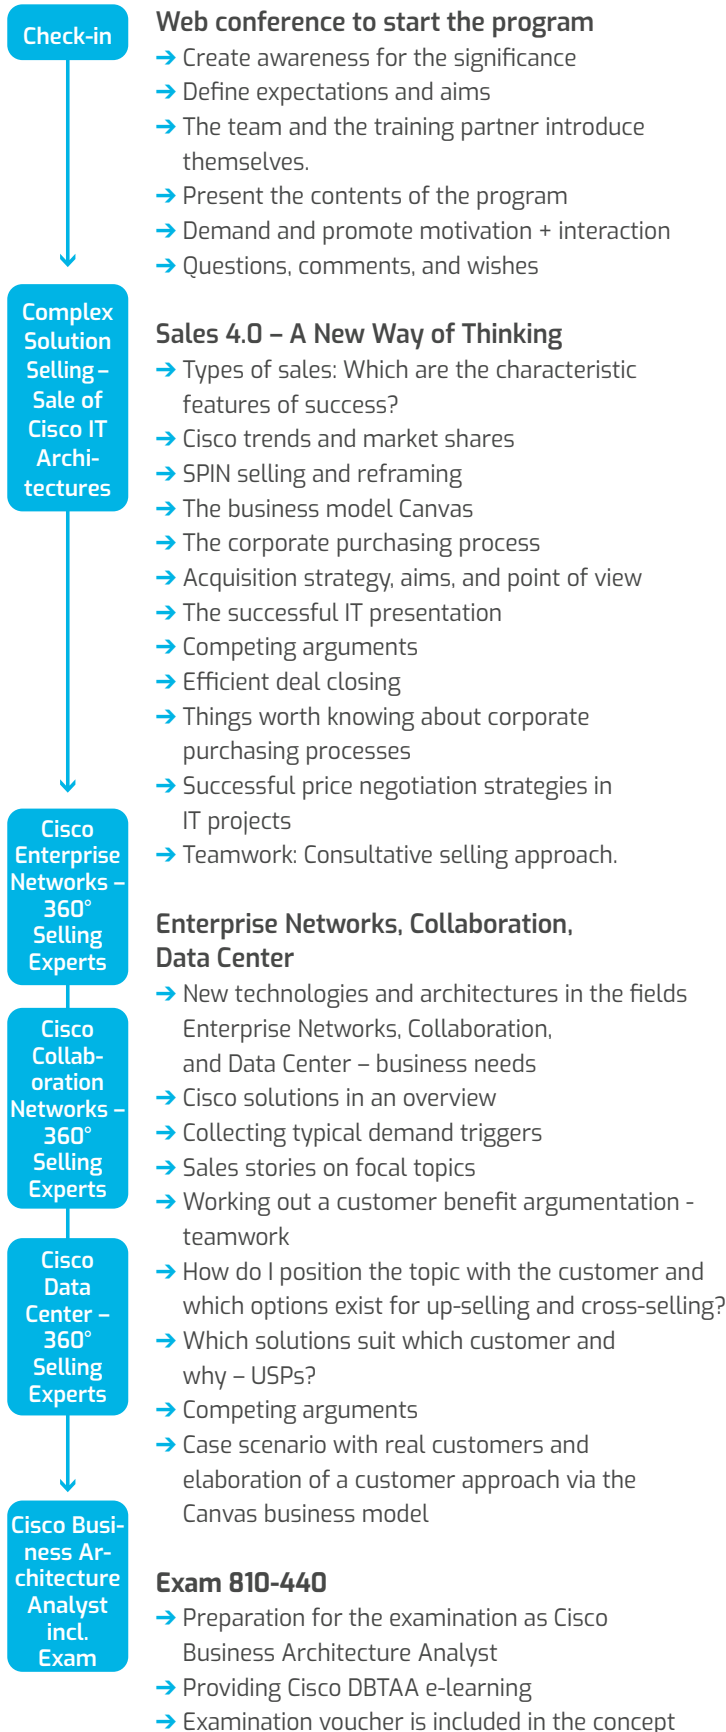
Check-in

Web conference to start the program
→ Create awareness for the significance
→ Define expectations and aims
→ The team and the training partner introduce themselves.
→ Present the contents of the program
→ Demand and promote motivation + interaction
→ Questions, comments, and wishes

Complex Solution Selling – Sale of Cisco IT Architectures

Sales 4.0 – A New Way of Thinking
→ Types of sales: Which are the characteristic features of success?
→ Cisco trends and market shares
→ SPIN selling and reframing
→ The business model Canvas
→ The corporate purchasing process
→ Acquisition strategy, aims, and point of view
→ The successful IT presentation
→ Competing arguments
→ Efficient deal closing
→ Things worth knowing about corporate purchasing processes
→ Successful price negotiation strategies in IT projects
→ Teamwork: Consultative selling approach.

Cisco Enterprise Networks – 360° Selling Experts

Cisco Collaboration Networks – 360° Selling Experts

Cisco Data Center – 360° Selling Experts

Enterprise Networks, Collaboration, Data Center
→ New technologies and architectures in the fields Enterprise Networks, Collaboration, and Data Center – business needs
→ Cisco solutions in an overview
→ Collecting typical demand triggers
→ Sales stories on focal topics
→ Working out a customer benefit argumentation - teamwork
→ How do I position the topic with the customer and which options exist for up-selling and cross-selling?
→ Which solutions suit which customer and why – USPs?
→ Competing arguments
→ Case scenario with real customers and elaboration of a customer approach via the Canvas business model

Cisco Business Architecture Analyst incl. Exam

Exam 810-440
→ Preparation for the examination as Cisco Business Architecture Analyst
→ Providing Cisco DBTAA e-learning
→ Examination voucher is included in the concept